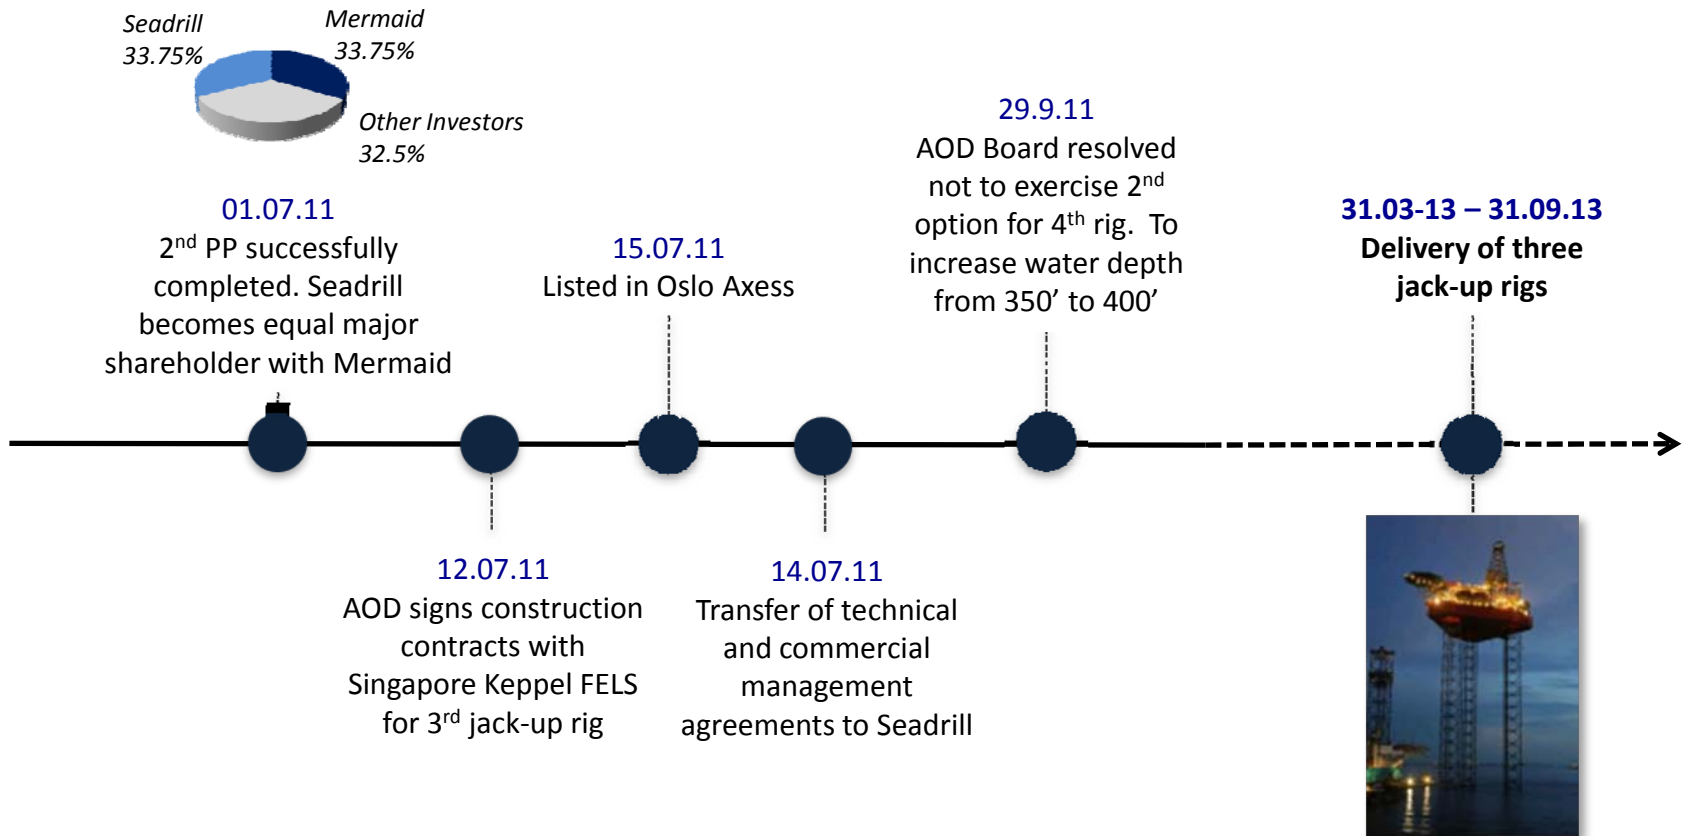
Seadrill
33.75%

Mermaid
33.75%

Other Investors
32.5%

01.07.11
2$^{nd}$ PP successfully completed. Seadrill becomes equal major shareholder with Mermaid

15.07.11
Listed in Oslo Axess

29.9.11
AOD Board resolved not to exercise 2$^{nd}$ option for 4$^{th}$ rig. To increase water depth from 350’ to 400’

31.03-13 – 31.09.13
Delivery of three jack-up rigs

12.07.11
AOD signs construction contracts with Singapore Keppel FELS for 3$^{rd}$ jack-up rig

14.07.11
Transfer of technical and commercial management agreements to Seadrill